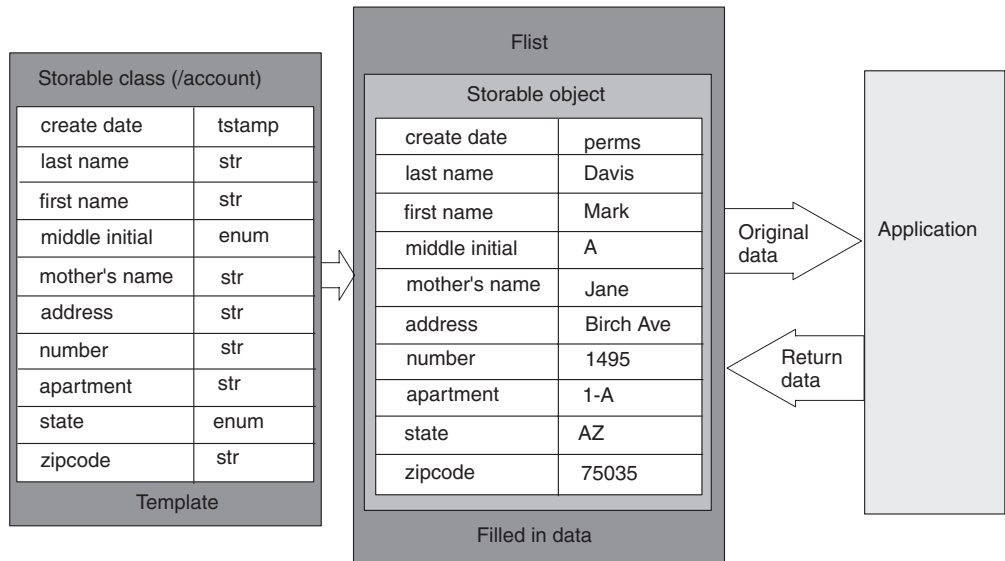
Storable class (/account)

| create date | tstamp |
|---|---|
| last name | str |
| first name | str |
| middle initial | enum |
| mother's name | str |
| address | str |
| number | str |
| apartment | str |
| state | enum |
| zipcode | str |

Template

Flist

Storable object

| create date | perms |
|---|---|
| last name | Davis |
| first name | Mark |
| middle initial | A |
| mother's name | Jane |
| address | Birch Ave |
| number | 1495 |
| apartment | 1-A |
| state | AZ |
| zipcode | 75035 |

Filled in data

Original data

Return data

Application